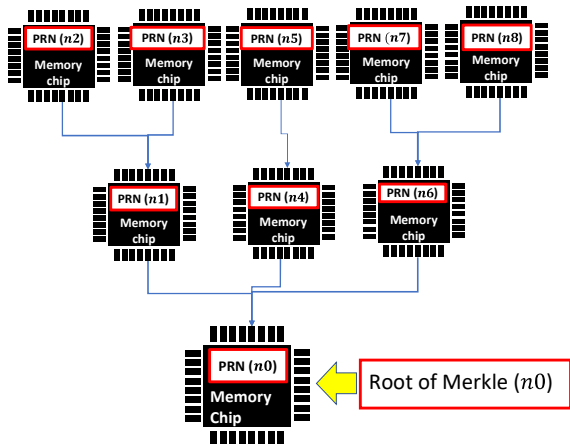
PRN ($n2$)
Memory chip

PRN ($n3$)
Memory chip

PRN ($n5$)
Memory chip

PRN ($n7$)
Memory chip

PRN ($n8$)
Memory chip

PRN ($n1$)
Memory chip

PRN ($n4$)
Memory chip

PRN ($n6$)
Memory chip

PRN ($n0$)
Memory Chip

Root of Merkle ($n0$)